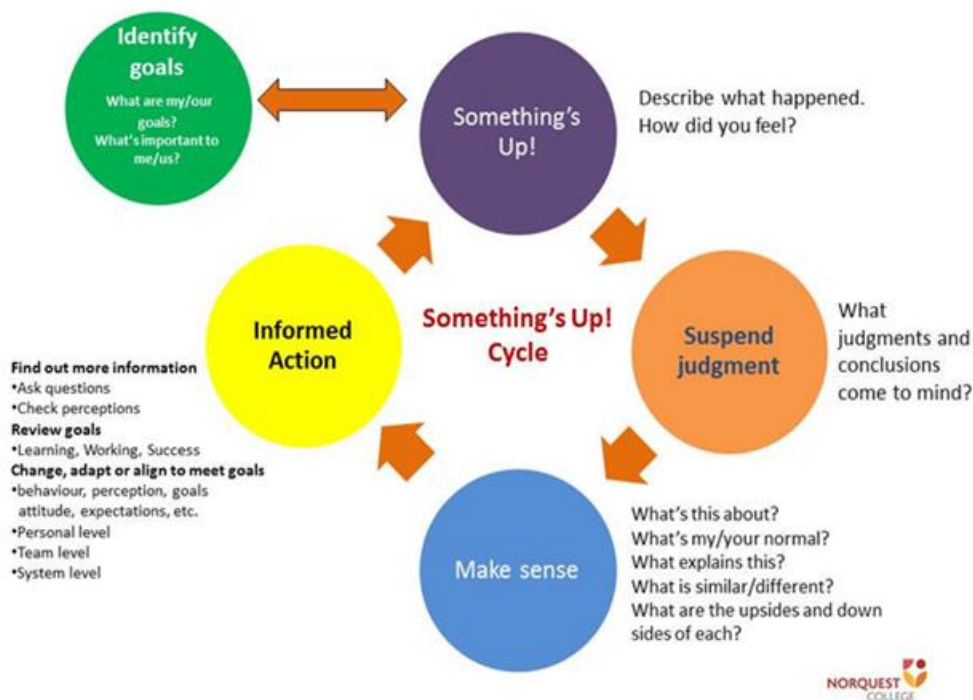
Identify goals
What are my/our goals?
What's important to me/us?

Something's Up!

Describe what happened.
How did you feel?

Informed Action

Something's Up! Cycle

Suspend judgment

What judgments and conclusions come to mind?

Find out more information
•Ask questions
•Check perceptions
Review goals
•Learning, Working, Success
Change, adapt or align to meet goals
•behaviour, perception, goals attitude, expectations, etc.
•Personal level
•Team level
•System level

Make sense

What's this about?
What's my/your normal?
What explains this?
What is similar/different?
What are the upsides and down sides of each?

NORQUEST COLLEGE